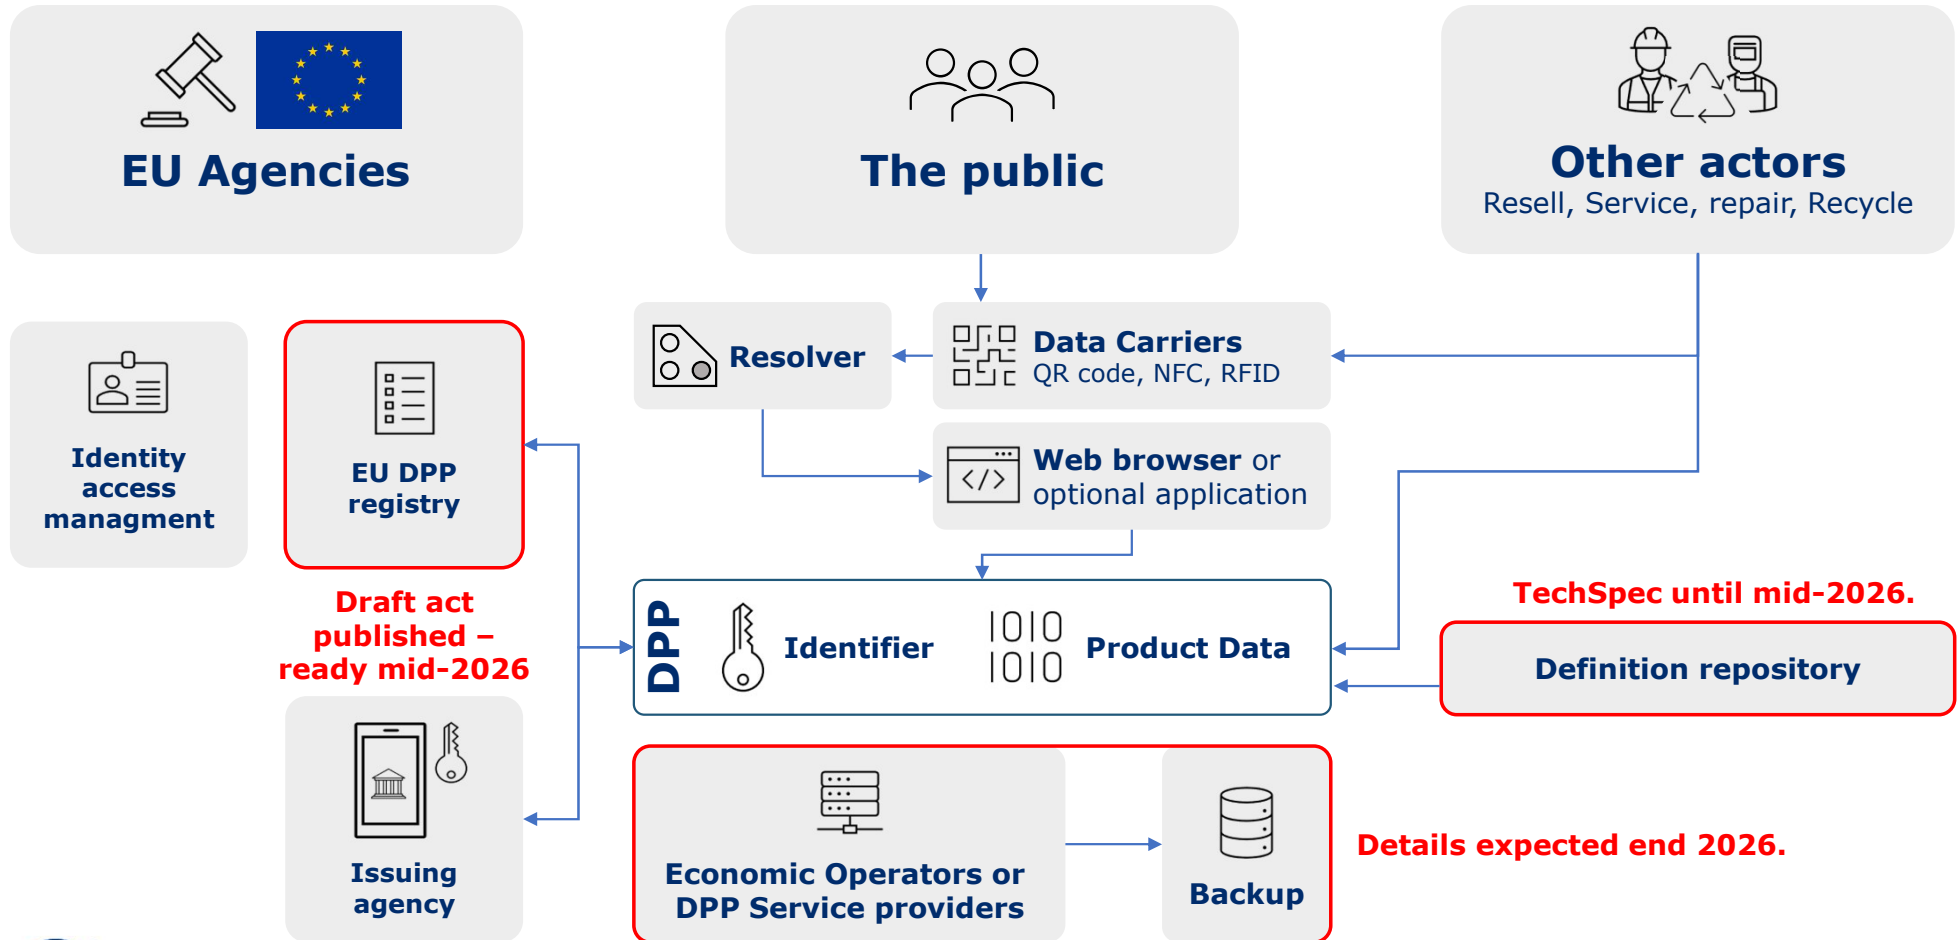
EU Agencies

The public

Other actors
Resell, Service, repair, Recycle

Identity access managment

EU DPP registry

Draft act published – ready mid-2026

Resolver

Data Carriers
QR code, NFC, RFID

Web browser or optional application

TechSpec until mid-2026.

DPP

Identifier

1010
1010

Product Data

Definition repository

Issuing agency

Economic Operators or DPP Service providers

Backup

Details expected end 2026.